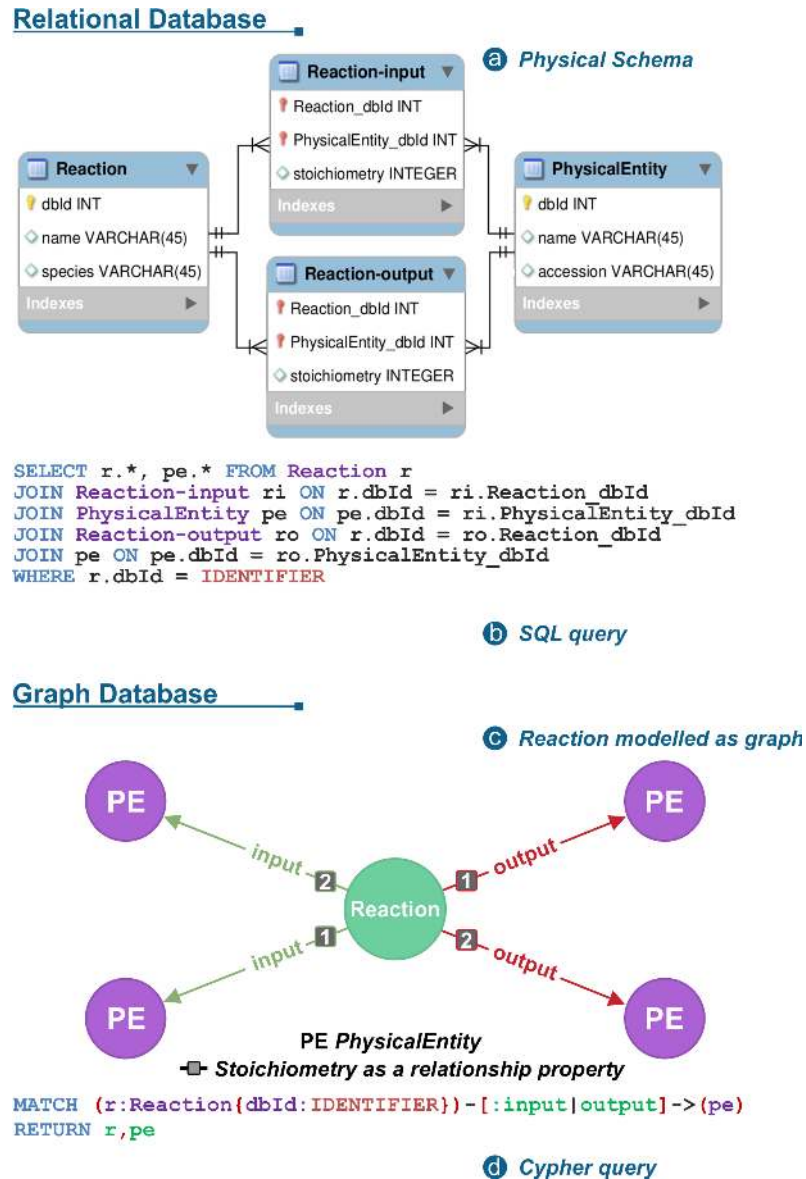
Relational Database

a Physical Schema

Reaction-input
Reaction_dbId INT
PhysicalEntity_dbId INT
stoichiometry INTEGER
Indexes

Reaction
dbId INT
name VARCHAR(45)
species VARCHAR(45)
Indexes

PhysicalEntity
dbId INT
name VARCHAR(45)
accession VARCHAR(45)
Indexes

Reaction-output
Reaction_dbId INT
PhysicalEntity_dbId INT
stoichiometry INTEGER
Indexes

SELECT r.*, pe.* FROM Reaction r
JOIN Reaction-input ri ON r.dbId = ri.Reaction_dbId
JOIN PhysicalEntity pe ON pe.dbId = ri.PhysicalEntity_dbId
JOIN Reaction-output ro ON r.dbId = ro.Reaction_dbId
JOIN pe ON pe.dbId = ro.PhysicalEntity_dbId
WHERE r.dbId = IDENTIFIER

b SQL query

Graph Database

c Reaction modelled as graph

PE
PE
input 2
1 output
Reaction
input 1
2 output
PE
PE

PE PhysicalEntity
Stoichiometry as a relationship property

MATCH (r:Reaction{dbId:IDENTIFIER})-[:input|output]->(pe)
RETURN r,pe

d Cypher query